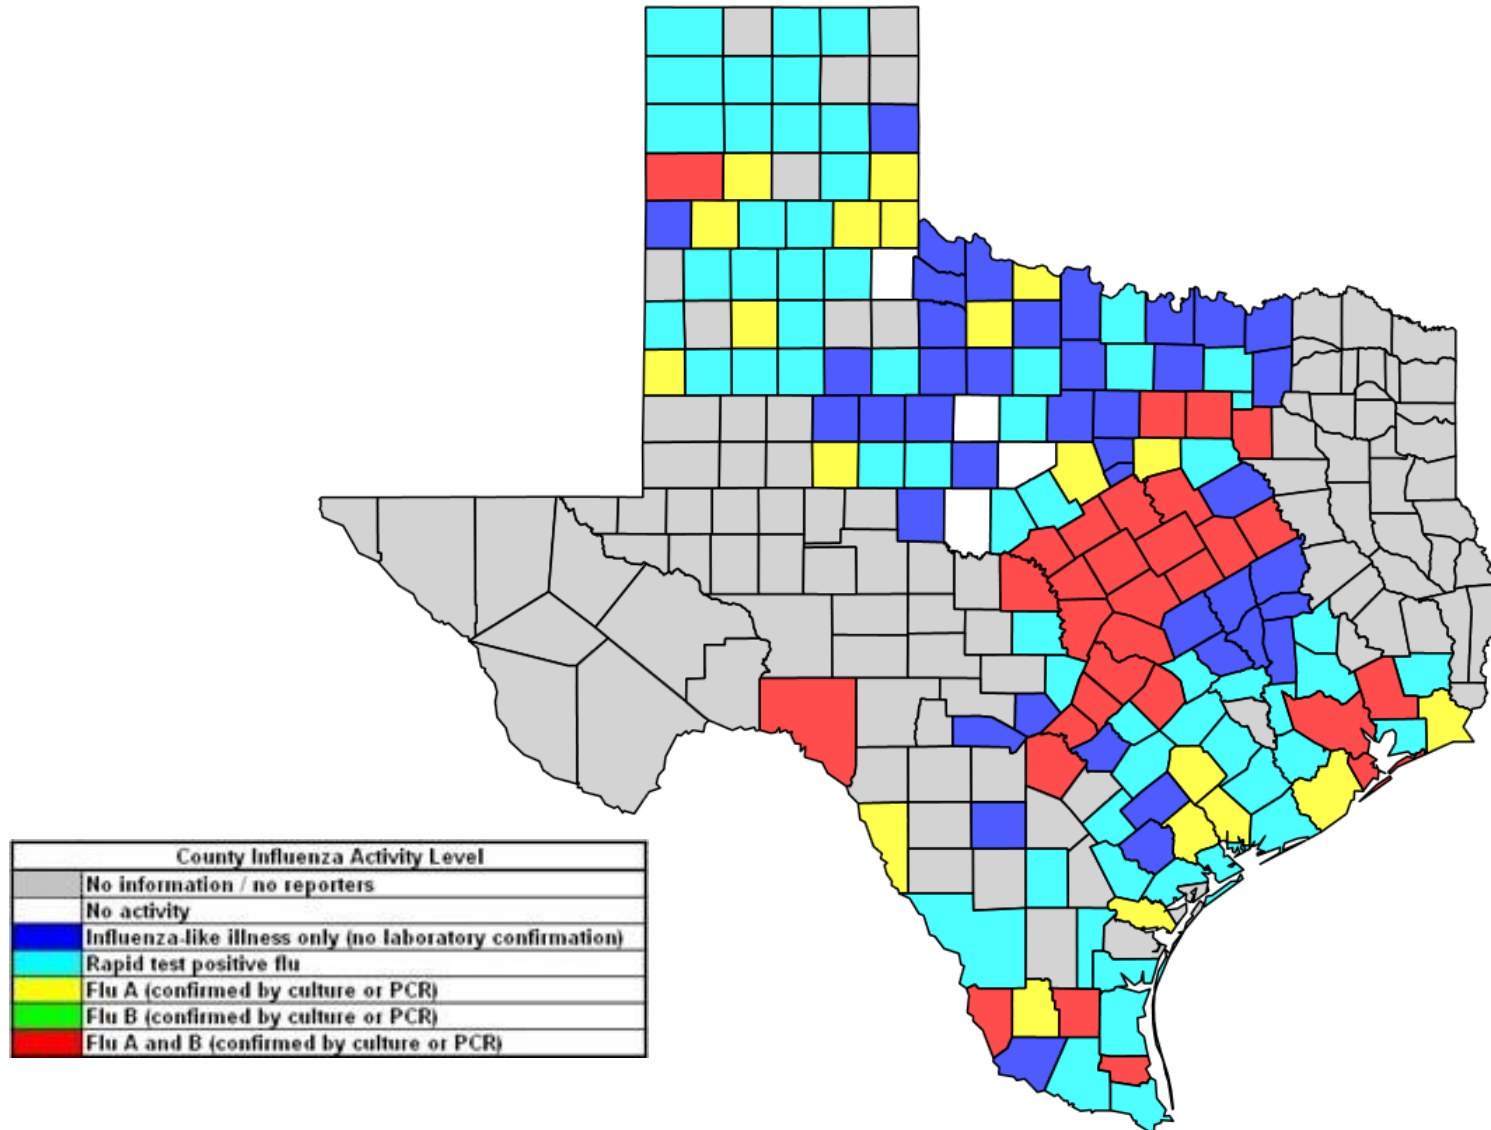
County Influenza Activity Level

| | |
|---|---|
| | No information / no reporters |
| | No activity |
| | Influenza-like illness only (no laboratory confirmation) |
| | Rapid test positive flu |
| | Flu A (confirmed by culture or PCR) |
| | Flu B (confirmed by culture or PCR) |
| | Flu A and B (confirmed by culture or PCR) |